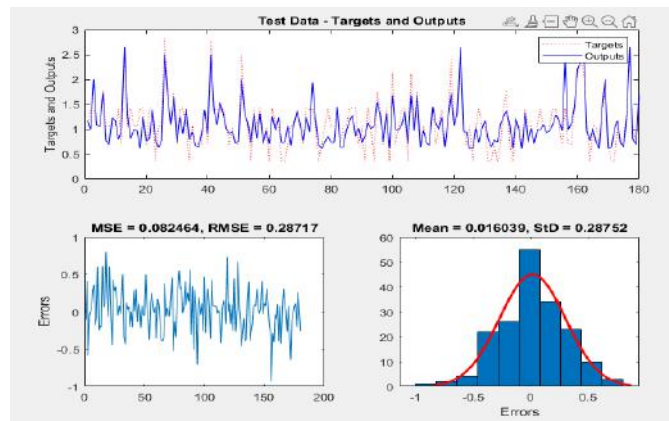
Test Data - Targets and Outputs

Targets
Outputs

Targets and Outputs

3
2.5
2
1.5
1
0.5
0

0 20 40 60 80 100 120 140 160 180

MSE = 0.082464, RMSE = 0.28717

Errors

1
0.5
0
-0.5
-1

0 50 100 150 200

Mean = 0.016039, StD = 0.28752

60
50
40
30
20
10
0

-1 -0.5 0 0.5

Errors